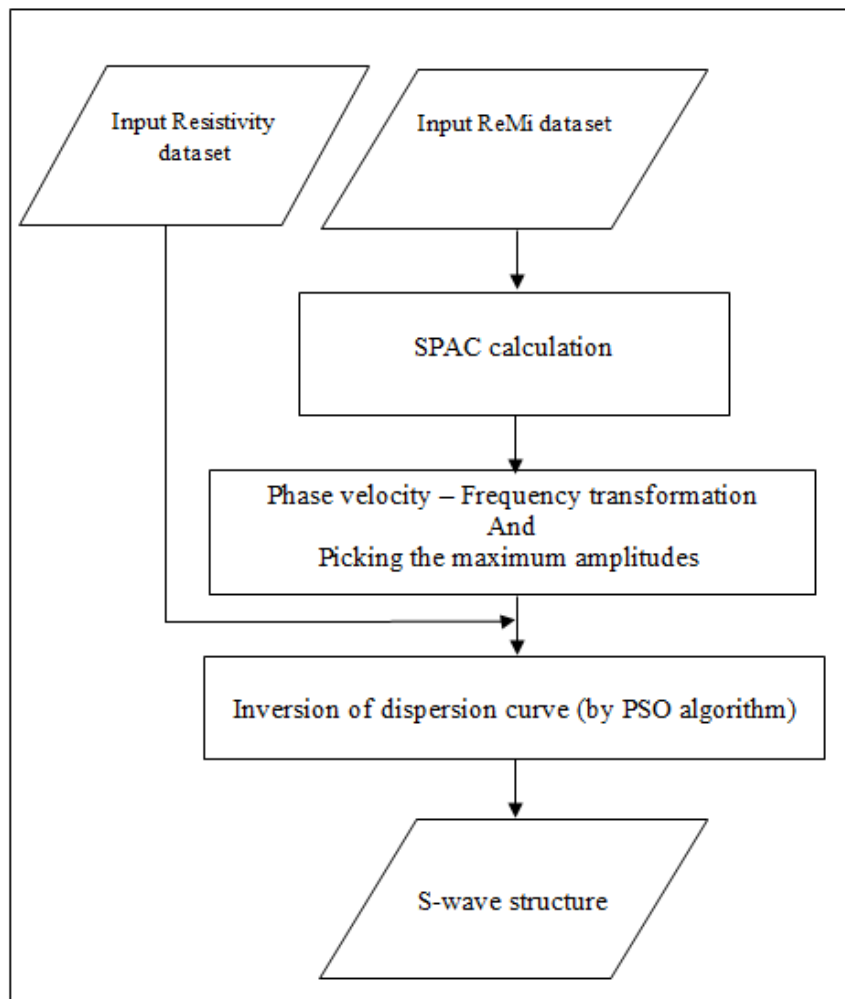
Input Resistivity dataset

Input ReMi dataset

SPAC calculation

Phase velocity – Frequency transformation
And
Picking the maximum amplitudes

Inversion of dispersion curve (by PSO algorithm)

S-wave structure